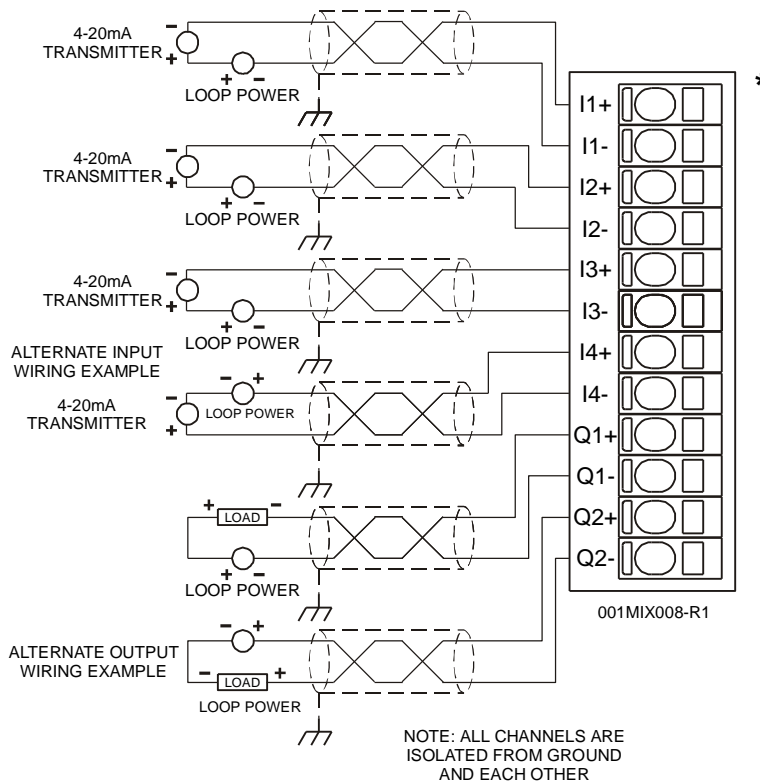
4-20mA TRANSMITTER
−
+
+ −
LOOP POWER

4-20mA TRANSMITTER
−
+
+ −
LOOP POWER

4-20mA TRANSMITTER
−
+
+ −
LOOP POWER

ALTERNATE INPUT WIRING EXAMPLE
− +
4-20mA TRANSMITTER
−
+
LOOP POWER

+ LOAD −
+ −
LOOP POWER

ALTERNATE OUTPUT WIRING EXAMPLE
− +
− LOAD +
LOOP POWER

I1+
I1-
I2+
I2-
I3+
I3-
I4+
I4-
Q1+
Q1-
Q2+
Q2-

001MIX008-R1

NOTE: ALL CHANNELS ARE ISOLATED FROM GROUND AND EACH OTHER